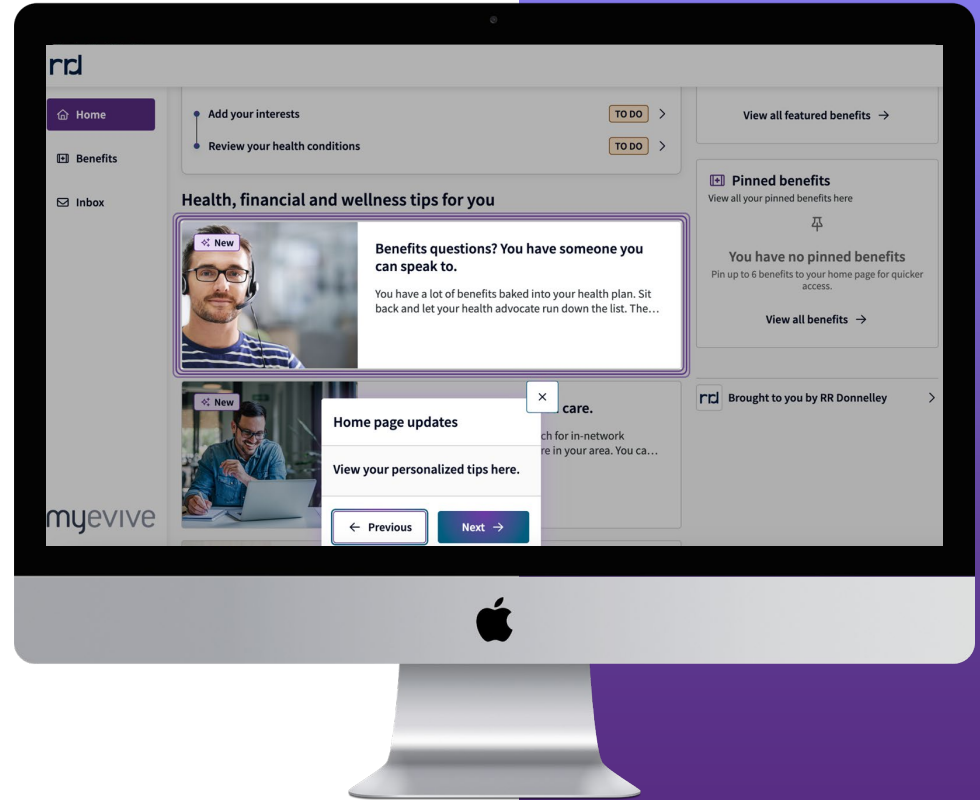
rd

Home

Benefits

Inbox

myevive

Add your interests TO DO

Review your health conditions TO DO

Health, financial and wellness tips for you

New

Benefits questions? You have someone you can speak to.

You have a lot of benefits baked into your health plan. Sit back and let your health advocate run down the list. The…

New

care.

ch for in-network re in your area. You ca…

Home page updates

View your personalized tips here.

Previous

Next

View all featured benefits

Pinned benefits

View all your pinned benefits here

You have no pinned benefits

Pin up to 6 benefits to your home page for quicker access.

View all benefits

rd Brought to you by RR Donnelley